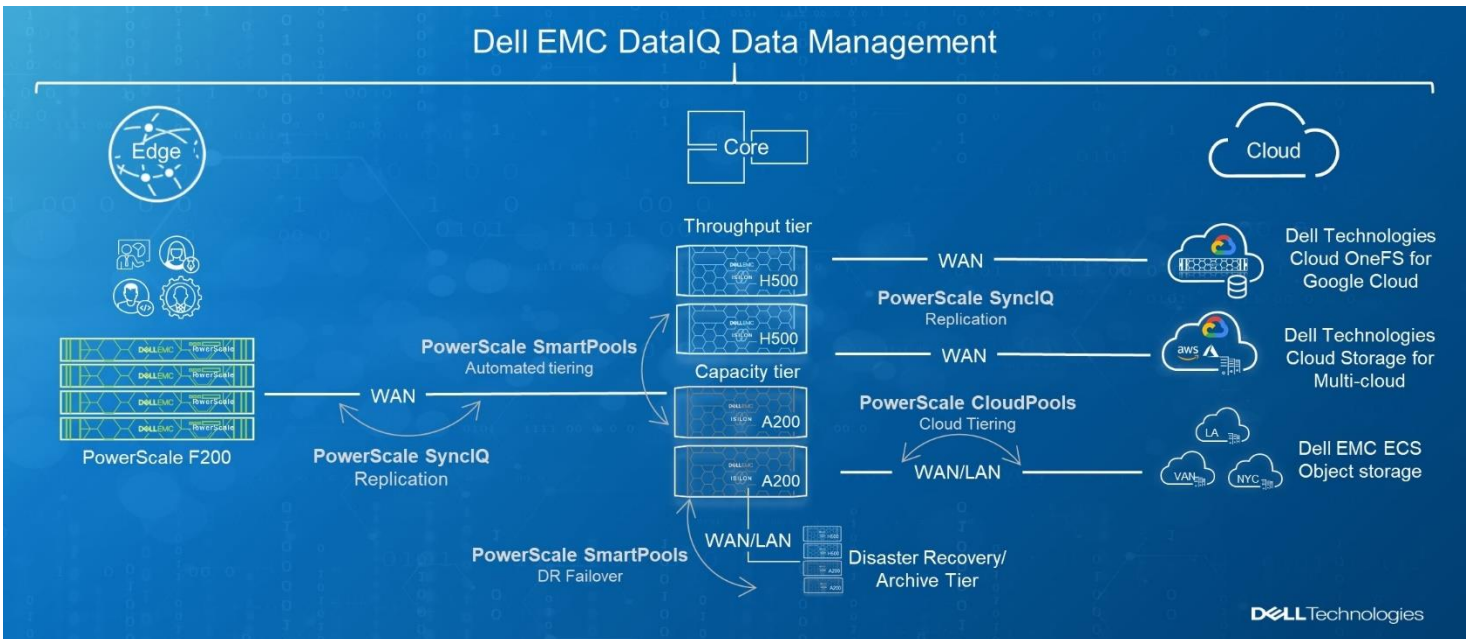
Dell EMC DataIQ Data Management

Edge

Core

Cloud

DELLEMC PowerScale
DELLEMC PowerScale
DELLEMC PowerScale
DELLEMC PowerScale

PowerScale F200

WAN

PowerScale SyncIQ
Replication

PowerScale SmartPools
Automated tiering

Throughput tier

DELLEMC ISILON H500

DELLEMC ISILON H500

Capacity tier

DELLEMC ISILON A200

DELLEMC ISILON A200

PowerScale SmartPools
DR Failover

WAN/LAN

H500
H500
A200
A200

Disaster Recovery/
Archive Tier

WAN

PowerScale SyncIQ
Replication

WAN

PowerScale CloudPools
Cloud Tiering

WAN/LAN

Dell Technologies Cloud OneFS for Google Cloud

aws

Dell Technologies Cloud Storage for Multi-cloud

LA
VAN
NYC

Dell EMC ECS Object storage

DELLTechnologies